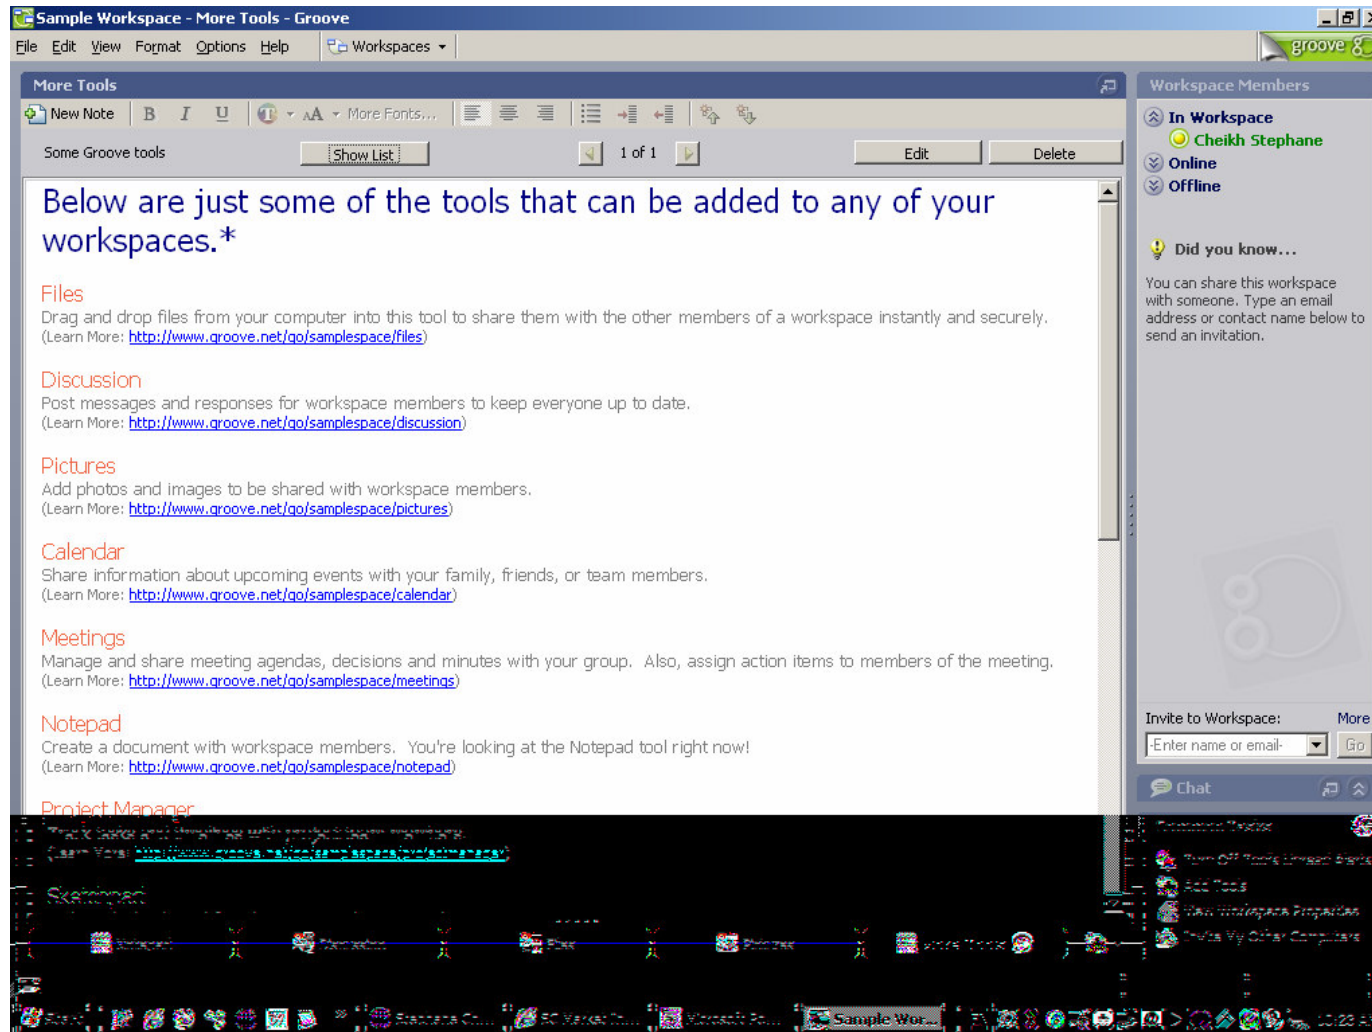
Sample Workspace - More Tools - Groove

File Edit View Format Options Help Workspaces

groove

More Tools

New Note B I U AA More Fonts...

Some Groove tools Show List 1 of 1 Edit Delete

Below are just some of the tools that can be added to any of your workspaces.*

Files
Drag and drop files from your computer into this tool to share them with the other members of a workspace instantly and securely.
(Learn More: http://www.groove.net/go/samplespace/files)

Discussion
Post messages and responses for workspace members to keep everyone up to date.
(Learn More: http://www.groove.net/go/samplespace/discussion)

Pictures
Add photos and images to be shared with workspace members.
(Learn More: http://www.groove.net/go/samplespace/pictures)

Calendar
Share information about upcoming events with your family, friends, or team members.
(Learn More: http://www.groove.net/go/samplespace/calendar)

Meetings
Manage and share meeting agendas, decisions and minutes with your group. Also, assign action items to members of the meeting.
(Learn More: http://www.groove.net/go/samplespace/meetings)

Notepad
Create a document with workspace members. You're looking at the Notepad tool right now!
(Learn More: http://www.groove.net/go/samplespace/notepad)

Project Manager
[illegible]
(Learn More: http://www.groove.net/go/samplespace/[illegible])

Sketchpad

Notepad Discussion Files Pictures More Tools

Workspace Members
In Workspace
Cheikh Stephane
Online
Offline

Did you know...
You can share this workspace with someone. Type an email address or contact name below to send an invitation.

Invite to Workspace: More
-Enter name or email- Go

Chat

Common Tasks
Turn Off Tools Unread Marks
Add Tools
View Workspace Properties
Invite My Other Computers

Start Sample Wor...